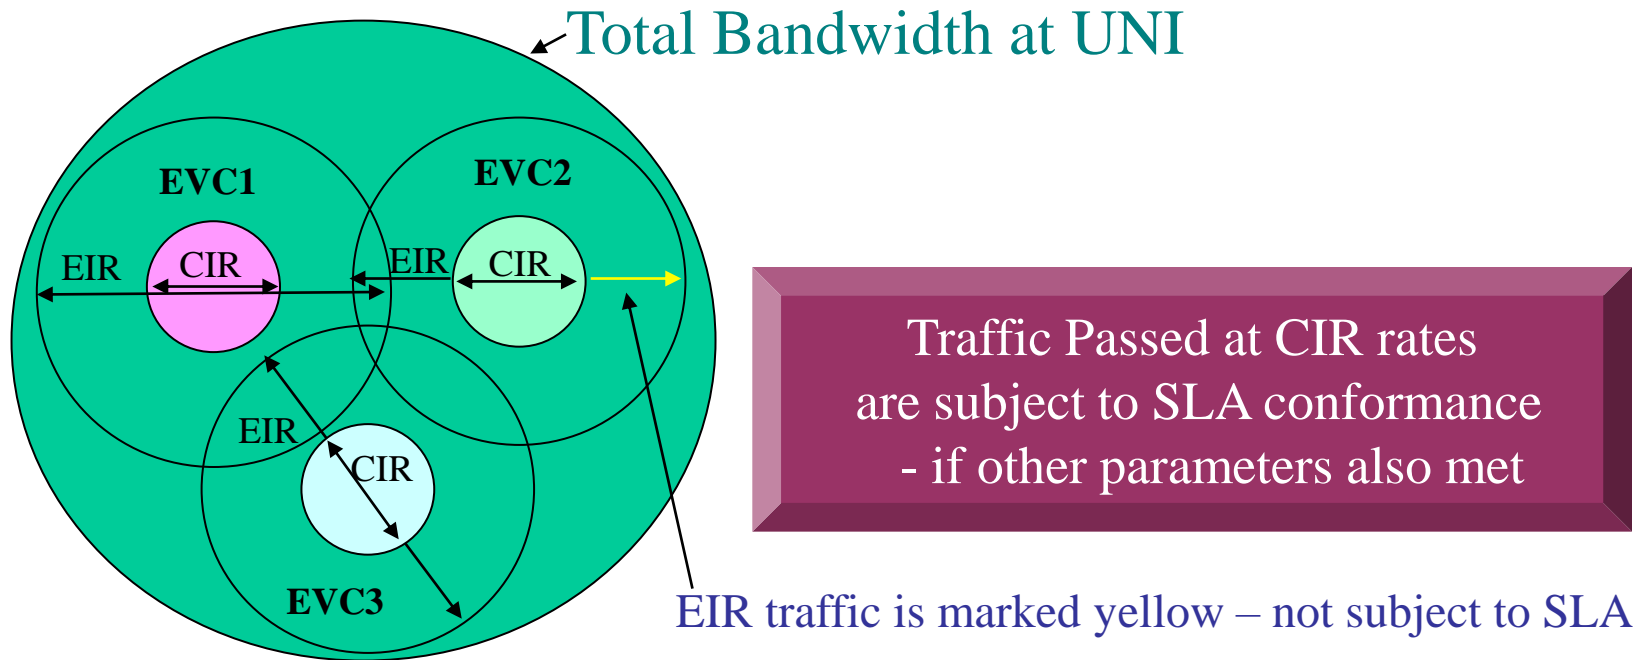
Total Bandwidth at UNI

EVC1

EIR

CIR

EVC2

EIR

CIR

EIR

CIR

EVC3

Traffic Passed at CIR rates are subject to SLA conformance - if other parameters also met

EIR traffic is marked yellow – not subject to SLA